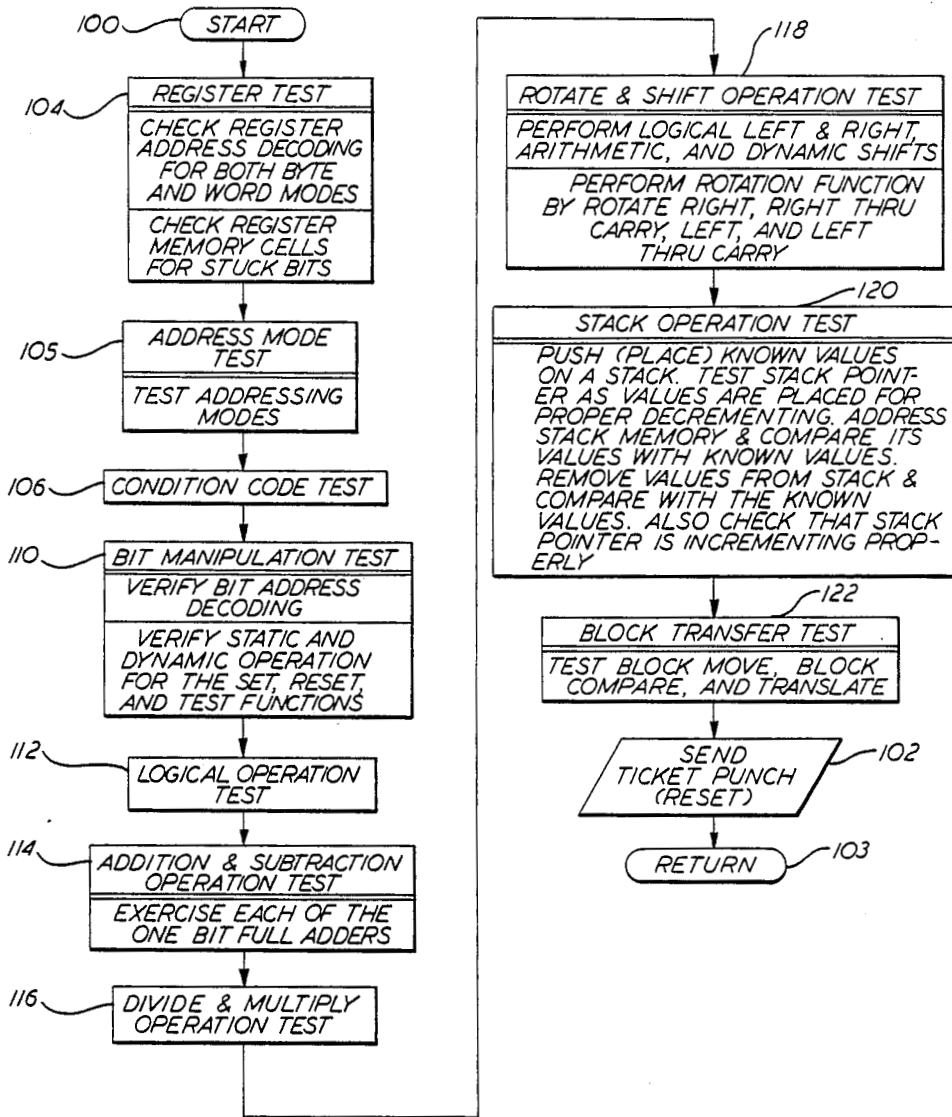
100 START

104 REGISTER TEST

CHECK REGISTER ADDRESS DECODING FOR BOTH BYTE AND WORD MODES

CHECK REGISTER MEMORY CELLS FOR STUCK BITS

105 ADDRESS MODE TEST

TEST ADDRESSING MODES

106 CONDITION CODE TEST

110 BIT MANIPULATION TEST

VERIFY BIT ADDRESS DECODING

VERIFY STATIC AND DYNAMIC OPERATION FOR THE SET, RESET, AND TEST FUNCTIONS

112 LOGICAL OPERATION TEST

114 ADDITION & SUBTRACTION OPERATION TEST

EXERCISE EACH OF THE ONE BIT FULL ADDERS

116 DIVIDE & MULTIPLY OPERATION TEST

118 ROTATE & SHIFT OPERATION TEST

PERFORM LOGICAL LEFT & RIGHT, ARITHMETIC, AND DYNAMIC SHIFTS

PERFORM ROTATION FUNCTION BY ROTATE RIGHT, RIGHT THRU CARRY, LEFT, AND LEFT THRU CARRY

120 STACK OPERATION TEST

PUSH (PLACE) KNOWN VALUES ON A STACK. TEST STACK POINTER AS VALUES ARE PLACED FOR PROPER DECREMENTING. ADDRESS STACK MEMORY & COMPARE ITS VALUES WITH KNOWN VALUES. REMOVE VALUES FROM STACK & COMPARE WITH THE KNOWN VALUES. ALSO CHECK THAT STACK POINTER IS INCREMENTING PROPERLY

122 BLOCK TRANSFER TEST

TEST BLOCK MOVE, BLOCK COMPARE, AND TRANSLATE

SEND TICKET PUNCH (RESET) 102

RETURN 103